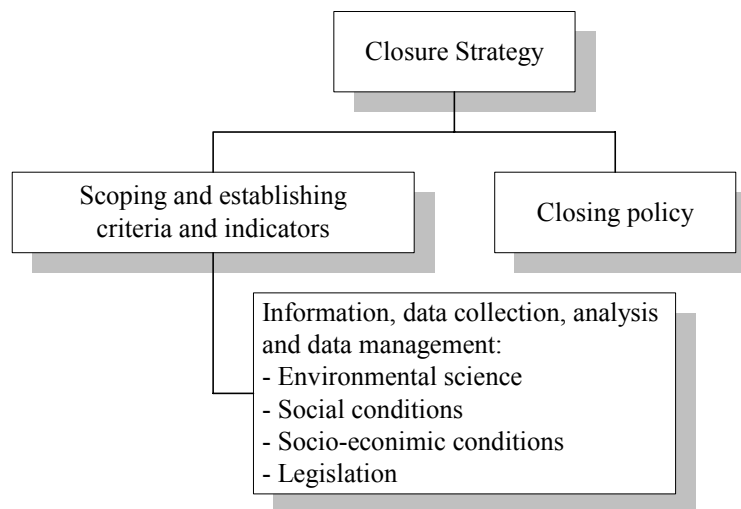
Closure Strategy

Scoping and establishing criteria and indicators

Closing policy

Information, data collection, analysis and data management:
- Environmental science
- Social conditions
- Socio-econimic conditions
- Legislation